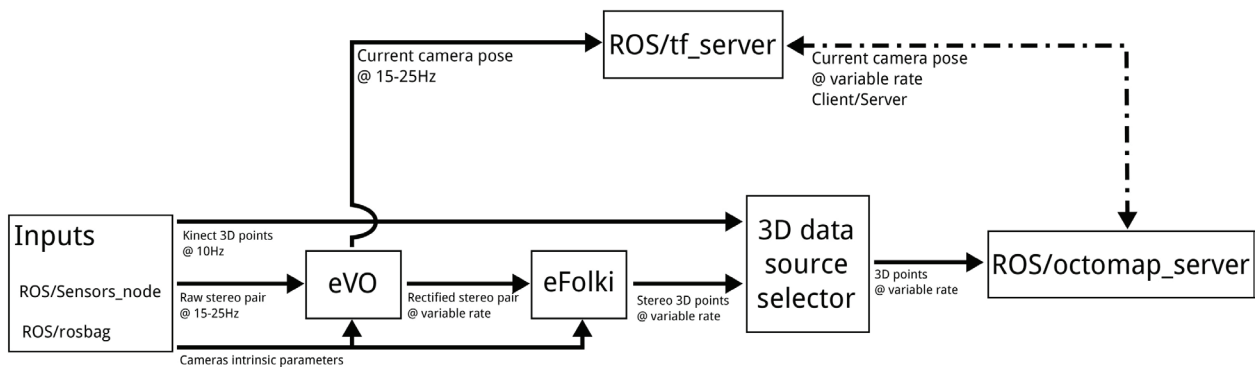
ROS/tf_server

Current camera pose
@ 15-25Hz

Current camera pose
@ variable rate
Client/Server

Inputs

ROS/Sensors_node

ROS/rosbag

Kinect 3D points
@ 10Hz

Raw stereo pair
@ 15-25Hz

eVO

Rectified stereo pair
@ variable rate

eFolki

Stereo 3D points
@ variable rate

3D data source selector

3D points
@ variable rate

ROS/octomap_server

Cameras intrinsic parameters